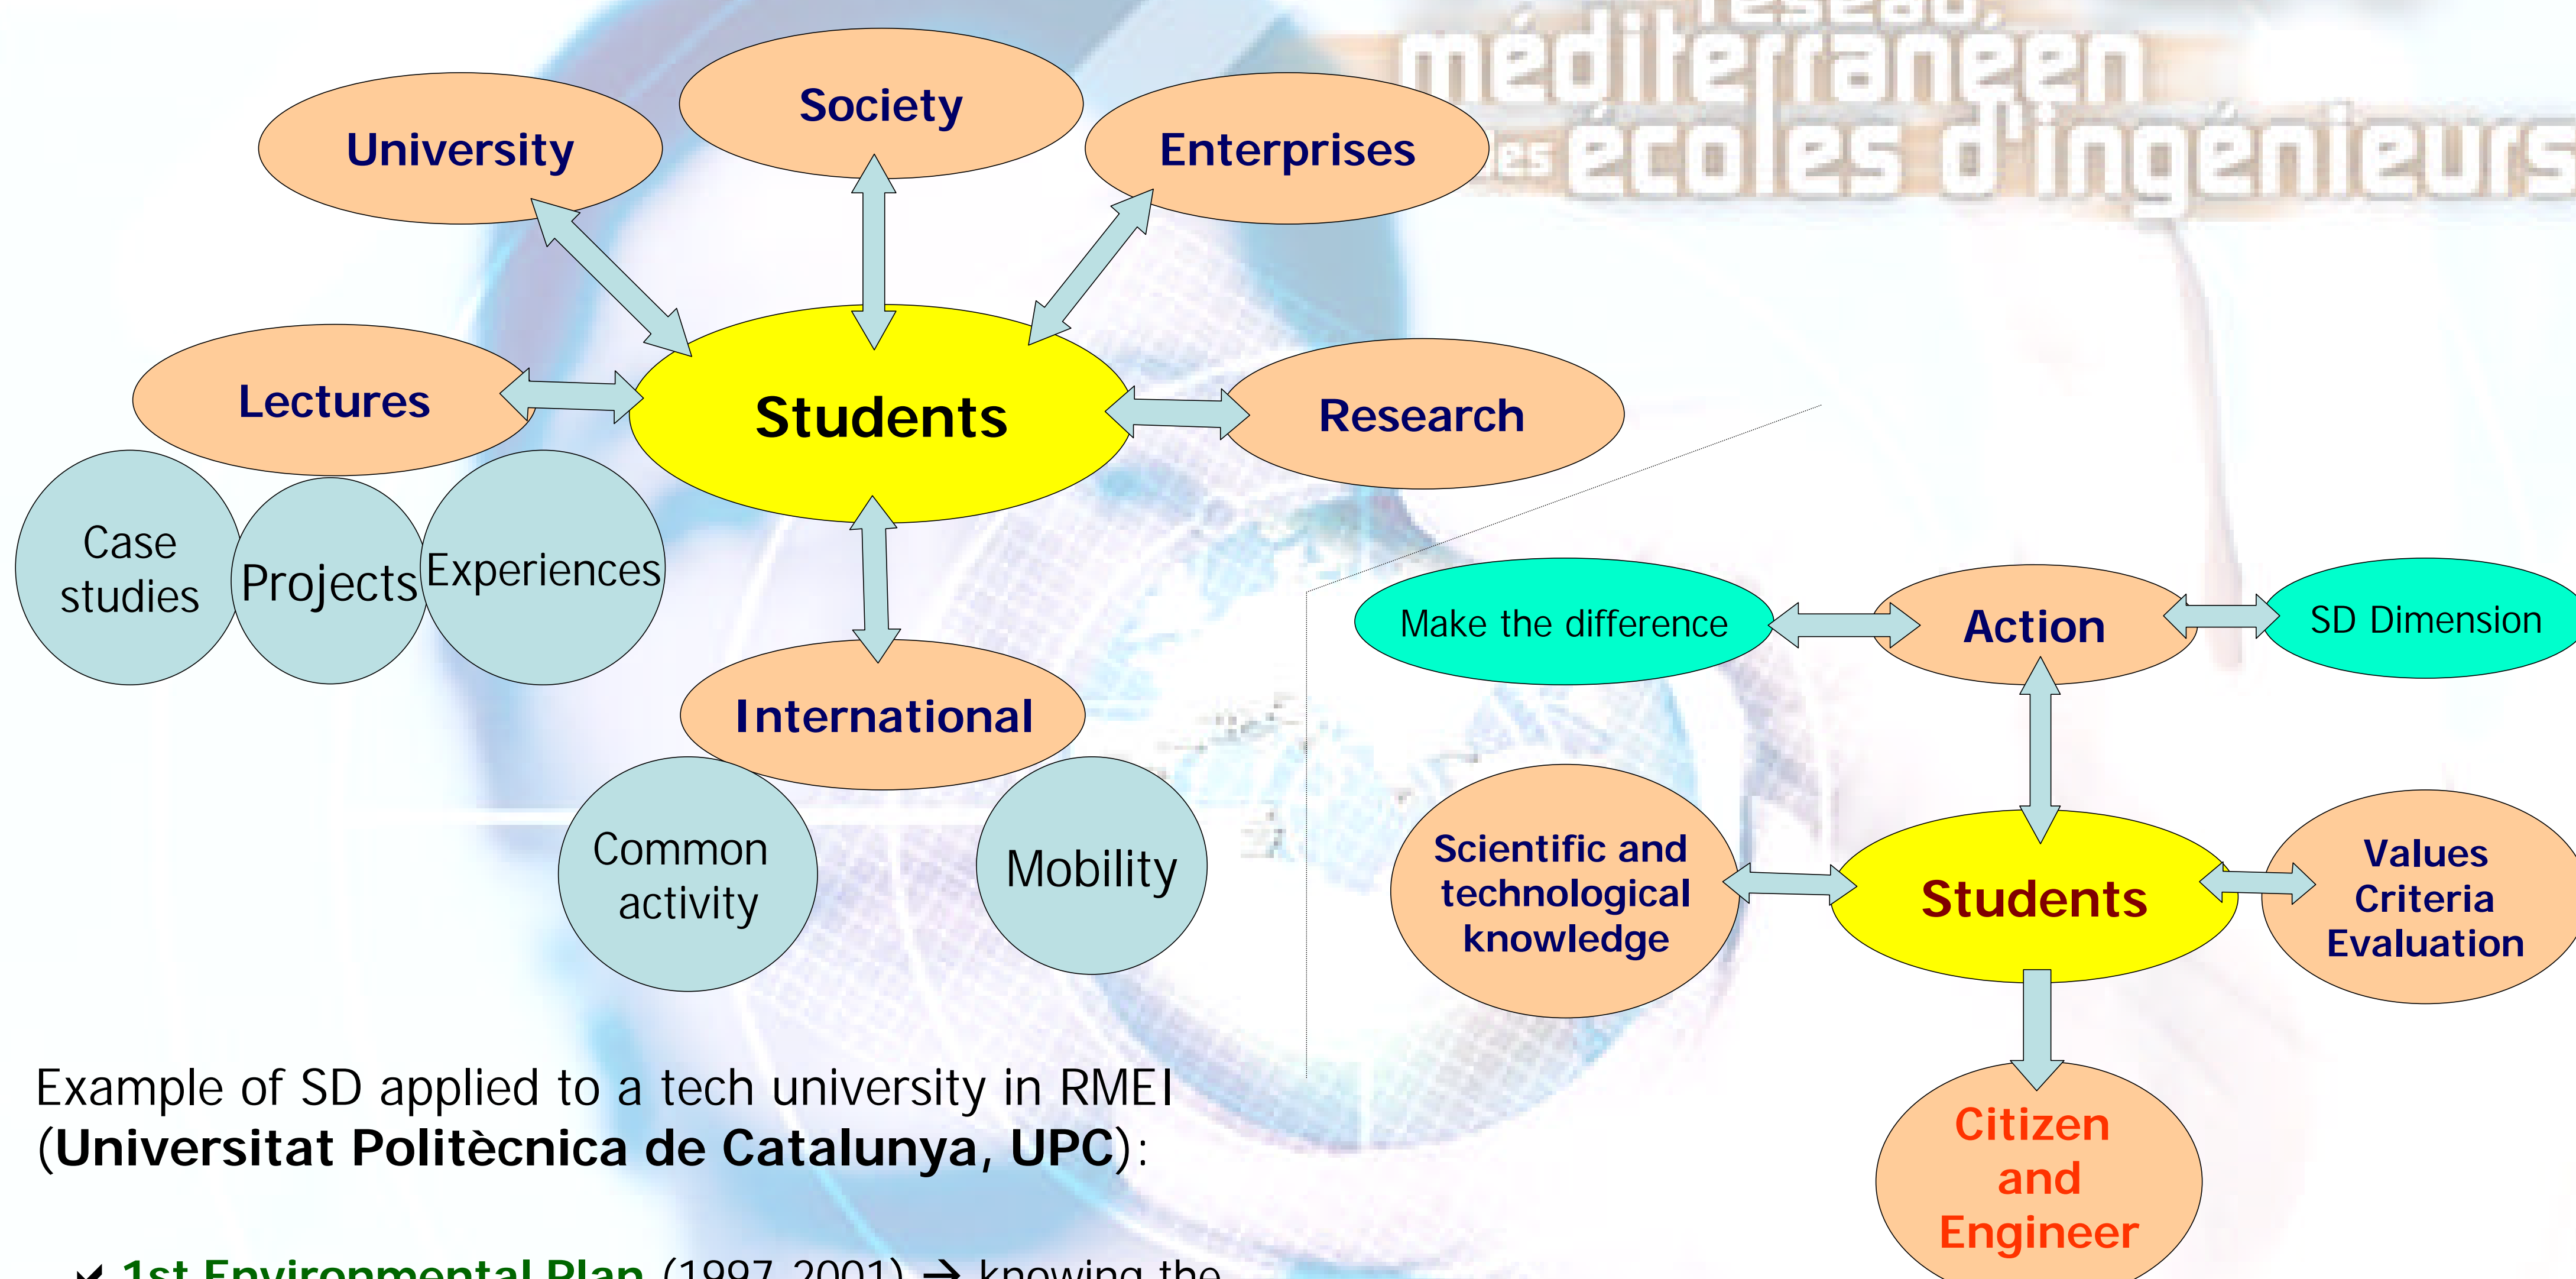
réseau méditerranéen des écoles d'ingénieurs

University

Society

Enterprises

Lectures

Students

Research

Case studies

Projects

Experiences

International

Common activity

Mobility

Make the difference

Action

SD Dimension

Scientific and technological knowledge

Students

Values Criteria Evaluation

Citizen and Engineer

Example of SD applied to a tech university in RMEI (**Universitat Politècnica de Catalunya, UPC**):

✓ 1st Environmental Plan (1997-2001) → knowing the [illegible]